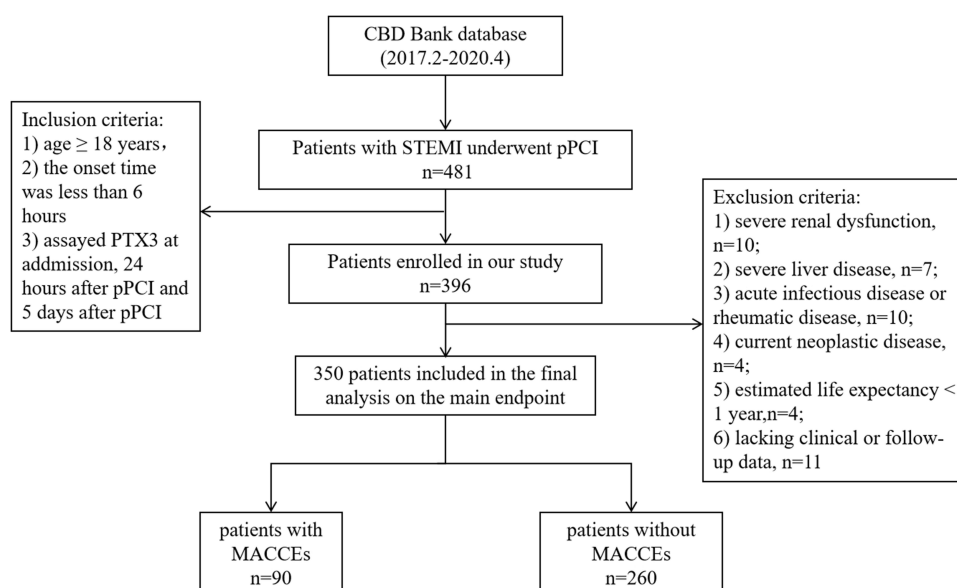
CBD Bank database
(2017.2-2020.4)

Inclusion criteria:
1) age $\geq$ 18 years,
2) the onset time was less than 6 hours
3) assayed PTX3 at addmission, 24 hours after pPCI and 5 days after pPCI

Patients with STEMI underwent pPCI
n=481

Patients enrolled in our study
n=396

Exclusion criteria:
1) severe renal dysfunction, n=10;
2) severe liver disease, n=7;
3) acute infectious disease or rheumatic disease, n=10;
4) current neoplastic disease, n=4;
5) estimated life expectancy < 1 year,n=4;
6) lacking clinical or follow-up data, n=11

350 patients included in the final analysis on the main endpoint

patients with MACCEs
n=90

patients without MACCEs
n=260